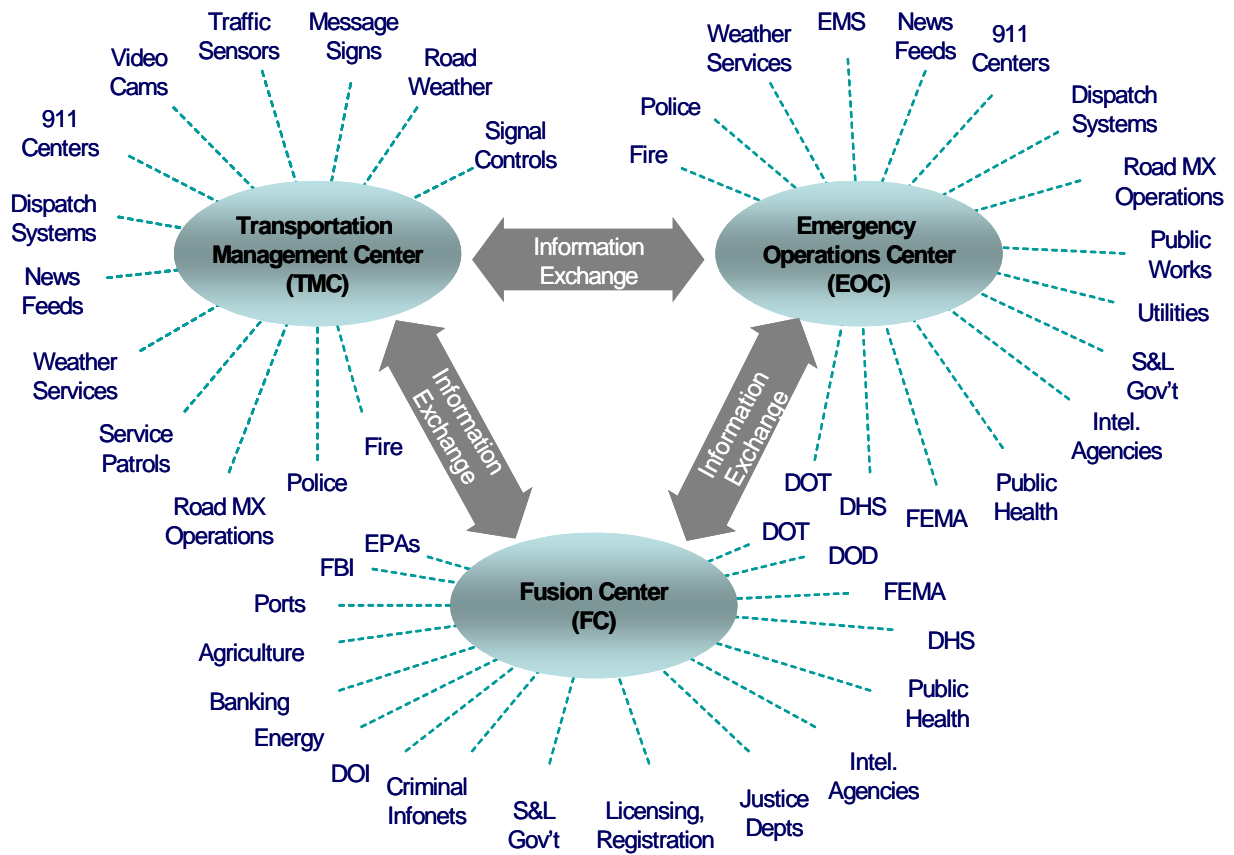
Traffic Sensors

Message Signs

Video Cams

Road Weather

911 Centers

Signal Controls

Dispatch Systems

Transportation Management Center (TMC)

News Feeds

Weather Services

Service Patrols

Road MX Operations

Police

Fire

Information Exchange

Weather Services

EMS

News Feeds

911 Centers

Dispatch Systems

Police

Fire

Road MX Operations

Emergency Operations Center (EOC)

Public Works

Utilities

S&L Gov't

Intel. Agencies

Public Health

FEMA

DHS

DOT

Information Exchange

Information Exchange

EPAs

FBI

Ports

Agriculture

Banking

Energy

DOI

Criminal Infonets

S&L Gov't

Licensing, Registration

Justice Depts

Intel. Agencies

Public Health

DHS

FEMA

DOD

DOT

Fusion Center (FC)